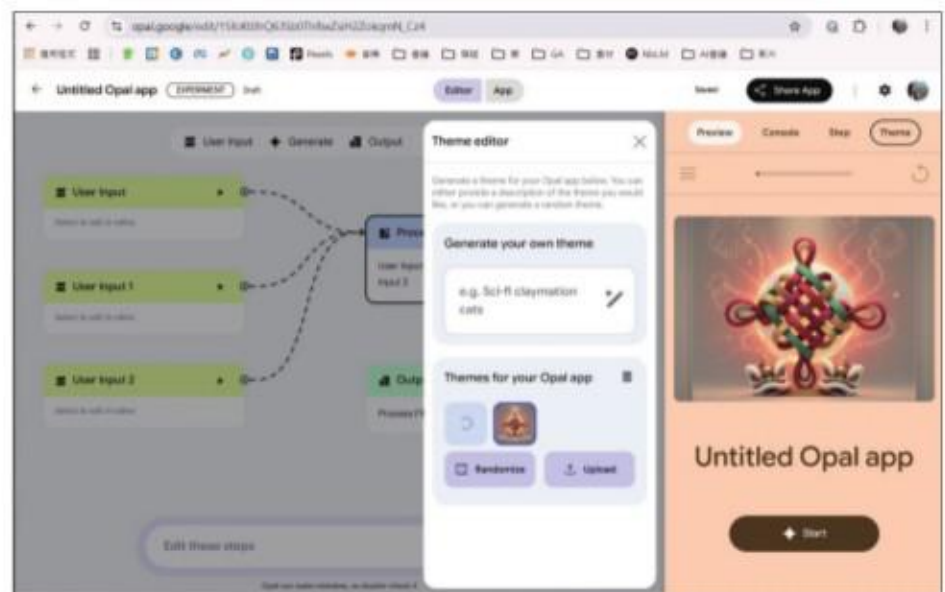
opal.google/edit/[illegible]

Untitled Opal app EXPERIMENT Draft

Editor App

Saved Share App

User Input Generate Output

User Input

User Input 1

User Input 2

Proc

Outp

Theme editor

Generate a theme for your Opal app below. You can either provide a description of the theme you would like, or you can generate a random theme.

Generate your own theme

e.g. Sci-fi claymation cats

Themes for your Opal app

Randomize

Upload

Edit these steps

Preview Console Step Theme

Untitled Opal app

Start